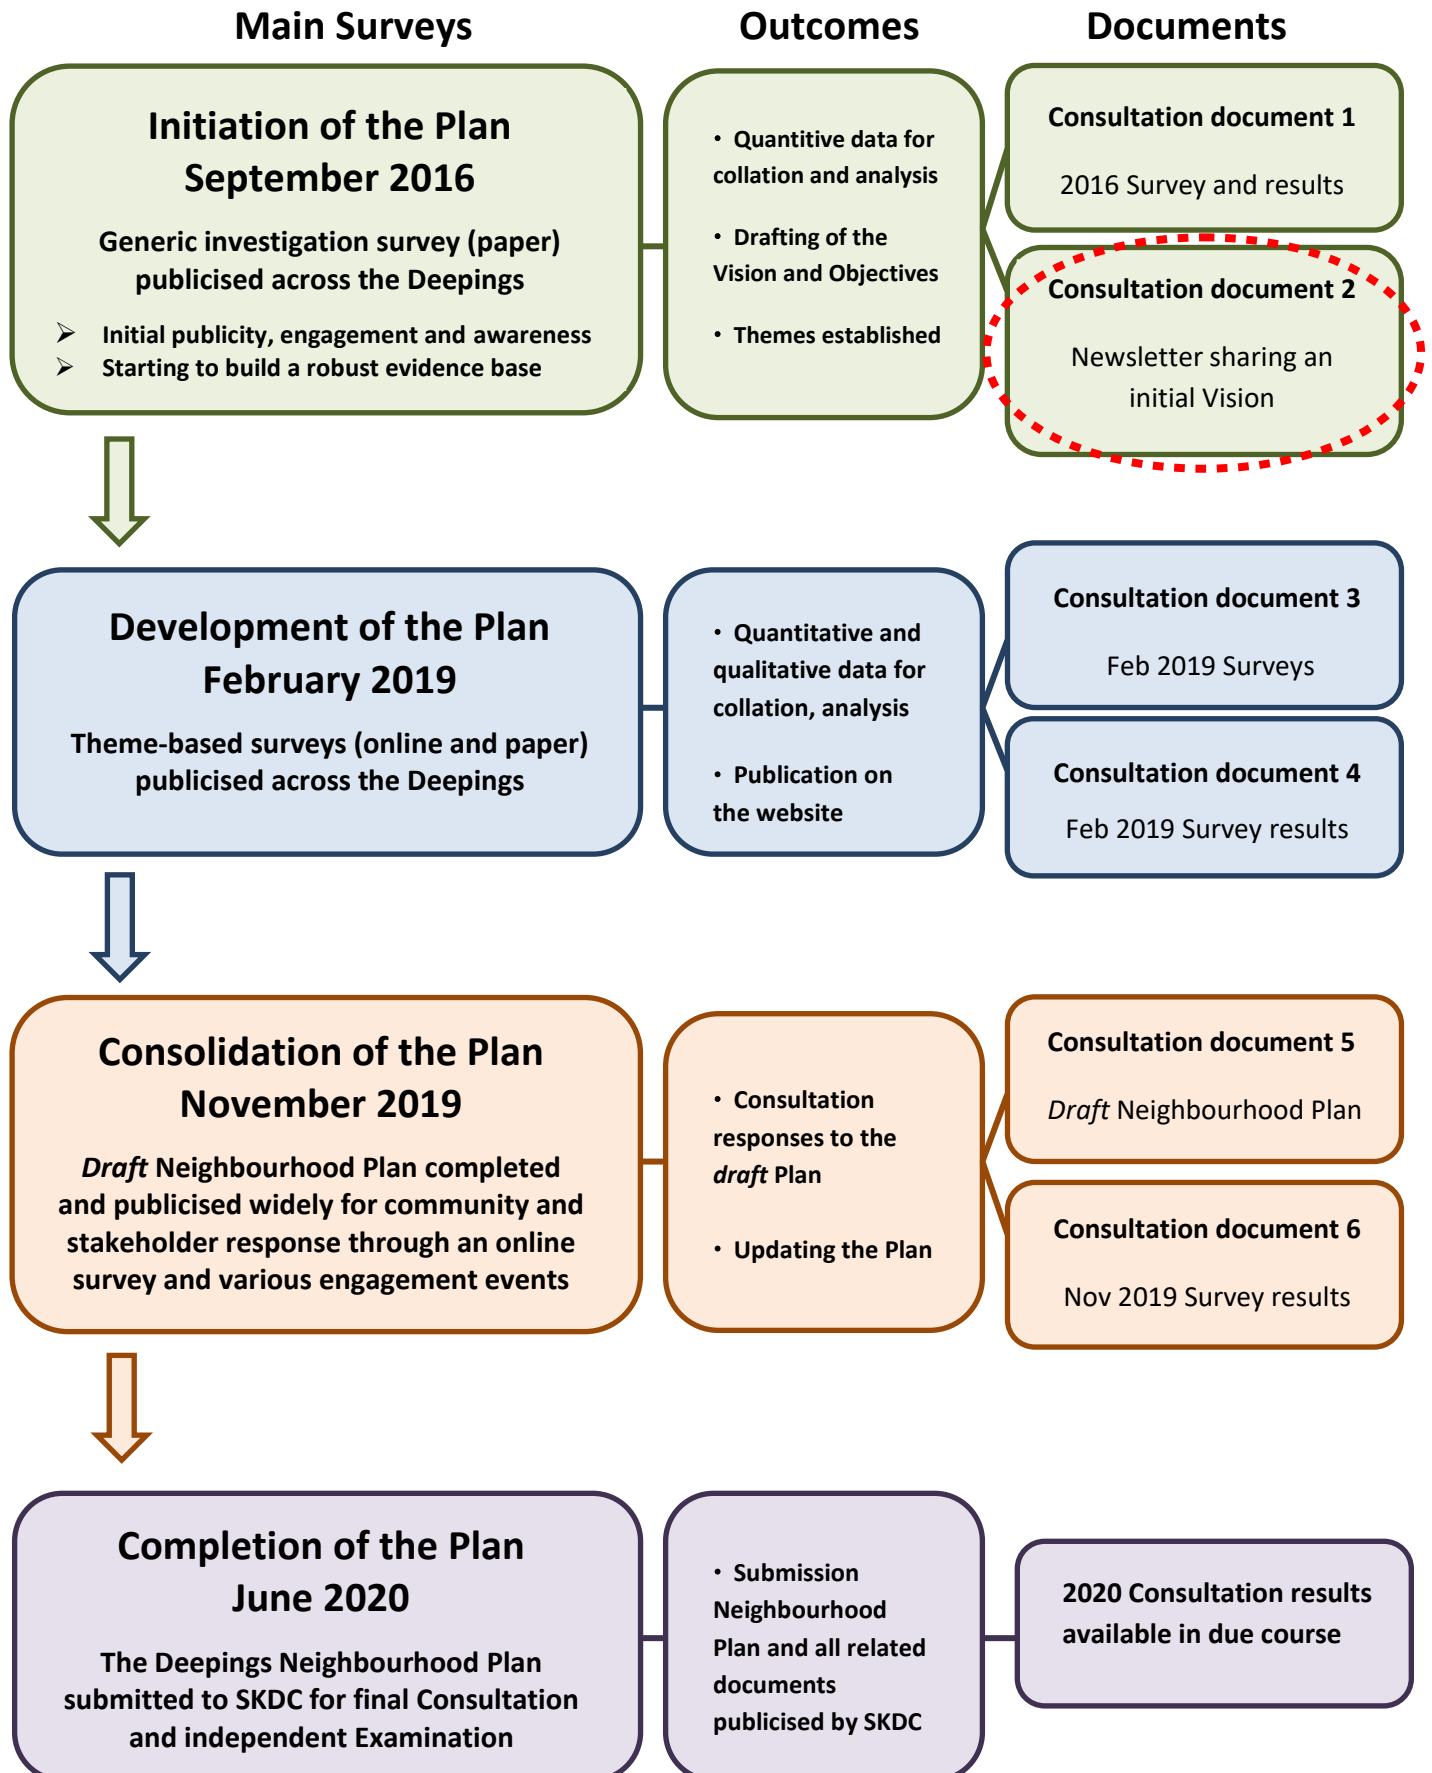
Main Surveys

Outcomes

Documents

Initiation of the Plan
September 2016

Generic investigation survey (paper) publicised across the Deepings

➢ Initial publicity, engagement and awareness
➢ Starting to build a robust evidence base

• Quantitive data for collation and analysis

• Drafting of the Vision and Objectives

• Themes established

Consultation document 1

2016 Survey and results

Consultation document 2

Newsletter sharing an initial Vision

Development of the Plan
February 2019

Theme-based surveys (online and paper) publicised across the Deepings

• Quantitative and qualitative data for collation, analysis

• Publication on the website

Consultation document 3

Feb 2019 Surveys

Consultation document 4

Feb 2019 Survey results

Consolidation of the Plan
November 2019

*Draft* Neighbourhood Plan completed and publicised widely for community and stakeholder response through an online survey and various engagement events

• Consultation responses to the *draft* Plan

• Updating the Plan

Consultation document 5

*Draft* Neighbourhood Plan

Consultation document 6

Nov 2019 Survey results

Completion of the Plan
June 2020

The Deepings Neighbourhood Plan submitted to SKDC for final Consultation and independent Examination

• Submission Neighbourhood Plan and all related documents publicised by SKDC

2020 Consultation results available in due course